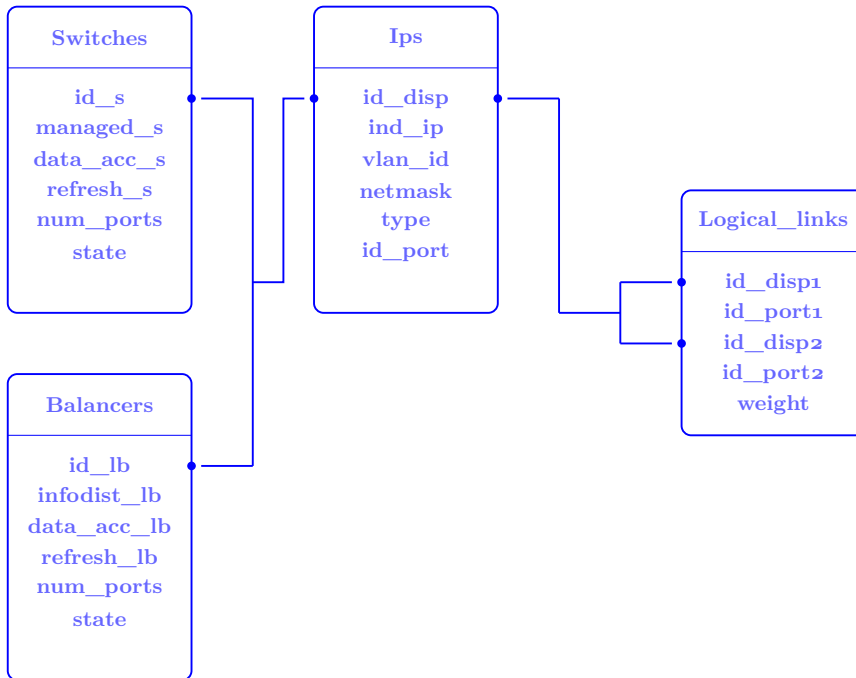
Switches

id_s
managed_s
data_acc_s
refresh_s
num_ports
state

Ips

id_disp
ind_ip
vlan_id
netmask
type
id_port

Logical_links

id_disp1
id_port1
id_disp2
id_port2
weight

Balancers

id_lb
infodist_lb
data_acc_lb
refresh_lb
num_ports
state